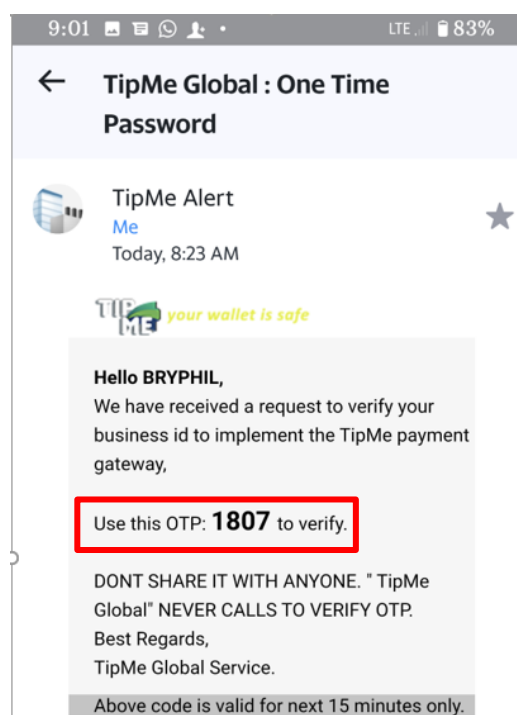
9:01 LTE 83%

TipMe Global : One Time Password

TipMe Alert
Me
Today, 8:23 AM

TIP ME your wallet is safe

Hello BRYPHIL,
We have received a request to verify your business id to implement the TipMe payment gateway,

Use this OTP: 1807 to verify.

DONT SHARE IT WITH ANYONE. " TipMe Global" NEVER CALLS TO VERIFY OTP.
Best Regards,
TipMe Global Service.

Above code is valid for next 15 minutes only.